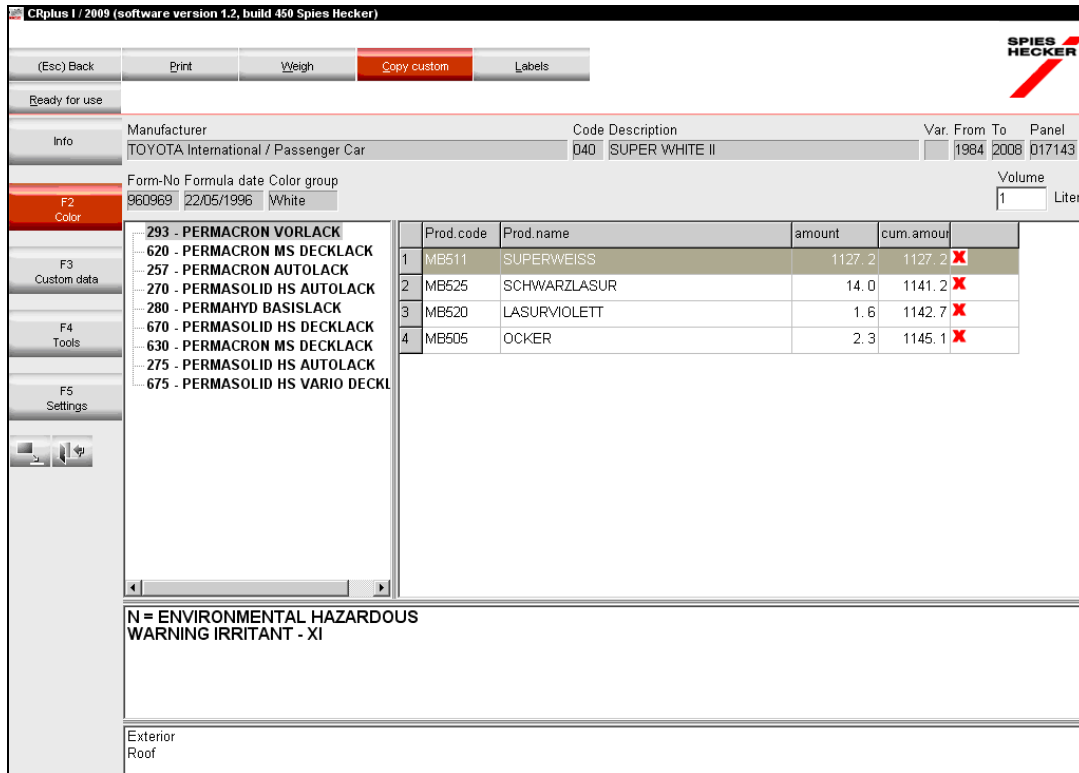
CRplus I / 2009 (software version 1.2, build 450 Spies Hecker)

(Esc) Back
Print
Weigh
Copy custom
Labels

SPIES HECKER

Ready for use

Info

F2
Color

F3
Custom data

F4
Tools

F5
Settings

Manufacturer
TOYOTA International / Passenger Car

Code Description
040 SUPER WHITE II

Var. From To Panel
1984 2008 017143

Form-No Formula date Color group
960969 22/05/1996 White

Volume
1 Liter

293 - PERMACRON VORLACK
620 - PERMACRON MS DECKLACK
257 - PERMACRON AUTOLACK
270 - PERMASOLID HS AUTOLACK
280 - PERMAHYD BASISLACK
670 - PERMASOLID HS DECKLACK
630 - PERMACRON MS DECKLACK
275 - PERMASOLID HS AUTOLACK
675 - PERMASOLID HS VARIO DECKL

| | Prod.code | Prod.name | amount | cum.amour |
|---|---|---|---|---|
| 1 | MB511 | SUPERWEISS | 1127.2 | 1127.2 |
| 2 | MB525 | SCHWARZLASUR | 14.0 | 1141.2 |
| 3 | MB520 | LASURVIOLETT | 1.6 | 1142.7 |
| 4 | MB505 | OCKER | 2.3 | 1145.1 |

N = ENVIRONMENTAL HAZARDOUS
WARNING IRRITANT - XI

Exterior
Roof